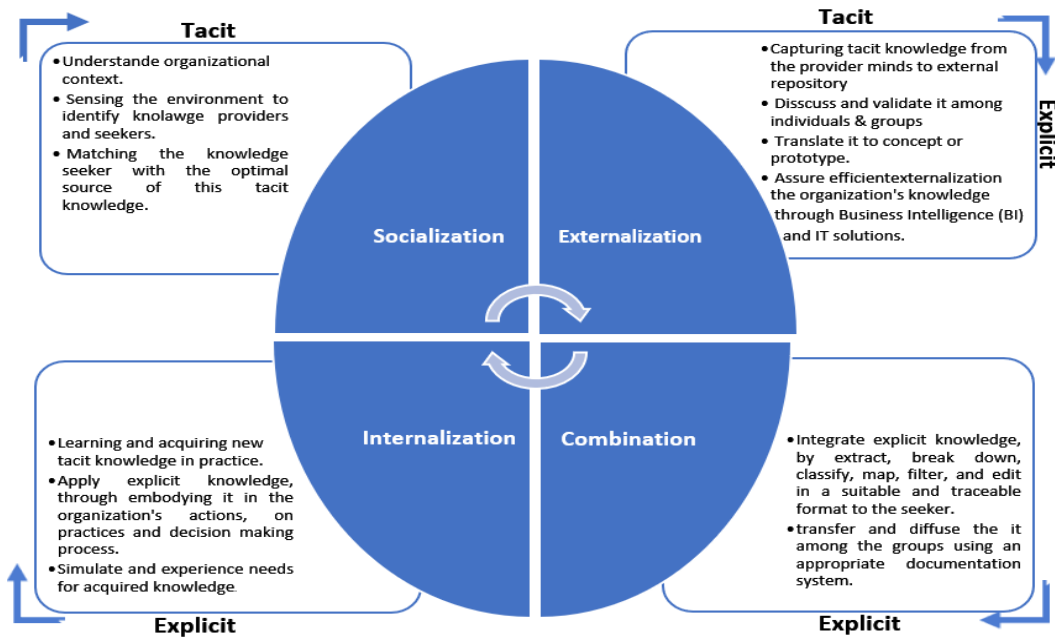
Tacit

• Understande organizational context.
• Sensing the environment to identify knolawge providers and seekers.
• Matching the knowledge seeker with the optimal source of this tacit knowledge.

Tacit

Explicit

• Capturing tacit knowledge from the provider minds to external repository
• Disscuss and validate it among individuals & groups
• Translate it to concept or prototype.
• Assure efficientexternalization the organization's knowledge through Business Intelligence (BI) and IT solutions.

Socialization

Externalization

Internalization

Combination

• Learning and acquiring new tacit knowledge in practice.
• Apply explicit knowledge, through embodying it in the organization's actions, on practices and decision making process.
• Simulate and experience needs for acquired knowledge.

Explicit

• Integrate explicit knowledge, by extract, break down, classify, map, filter, and edit in a suitable and traceable format to the seeker.
• transfer and diffuse the it among the groups using an appropriate documentation system.

Explicit